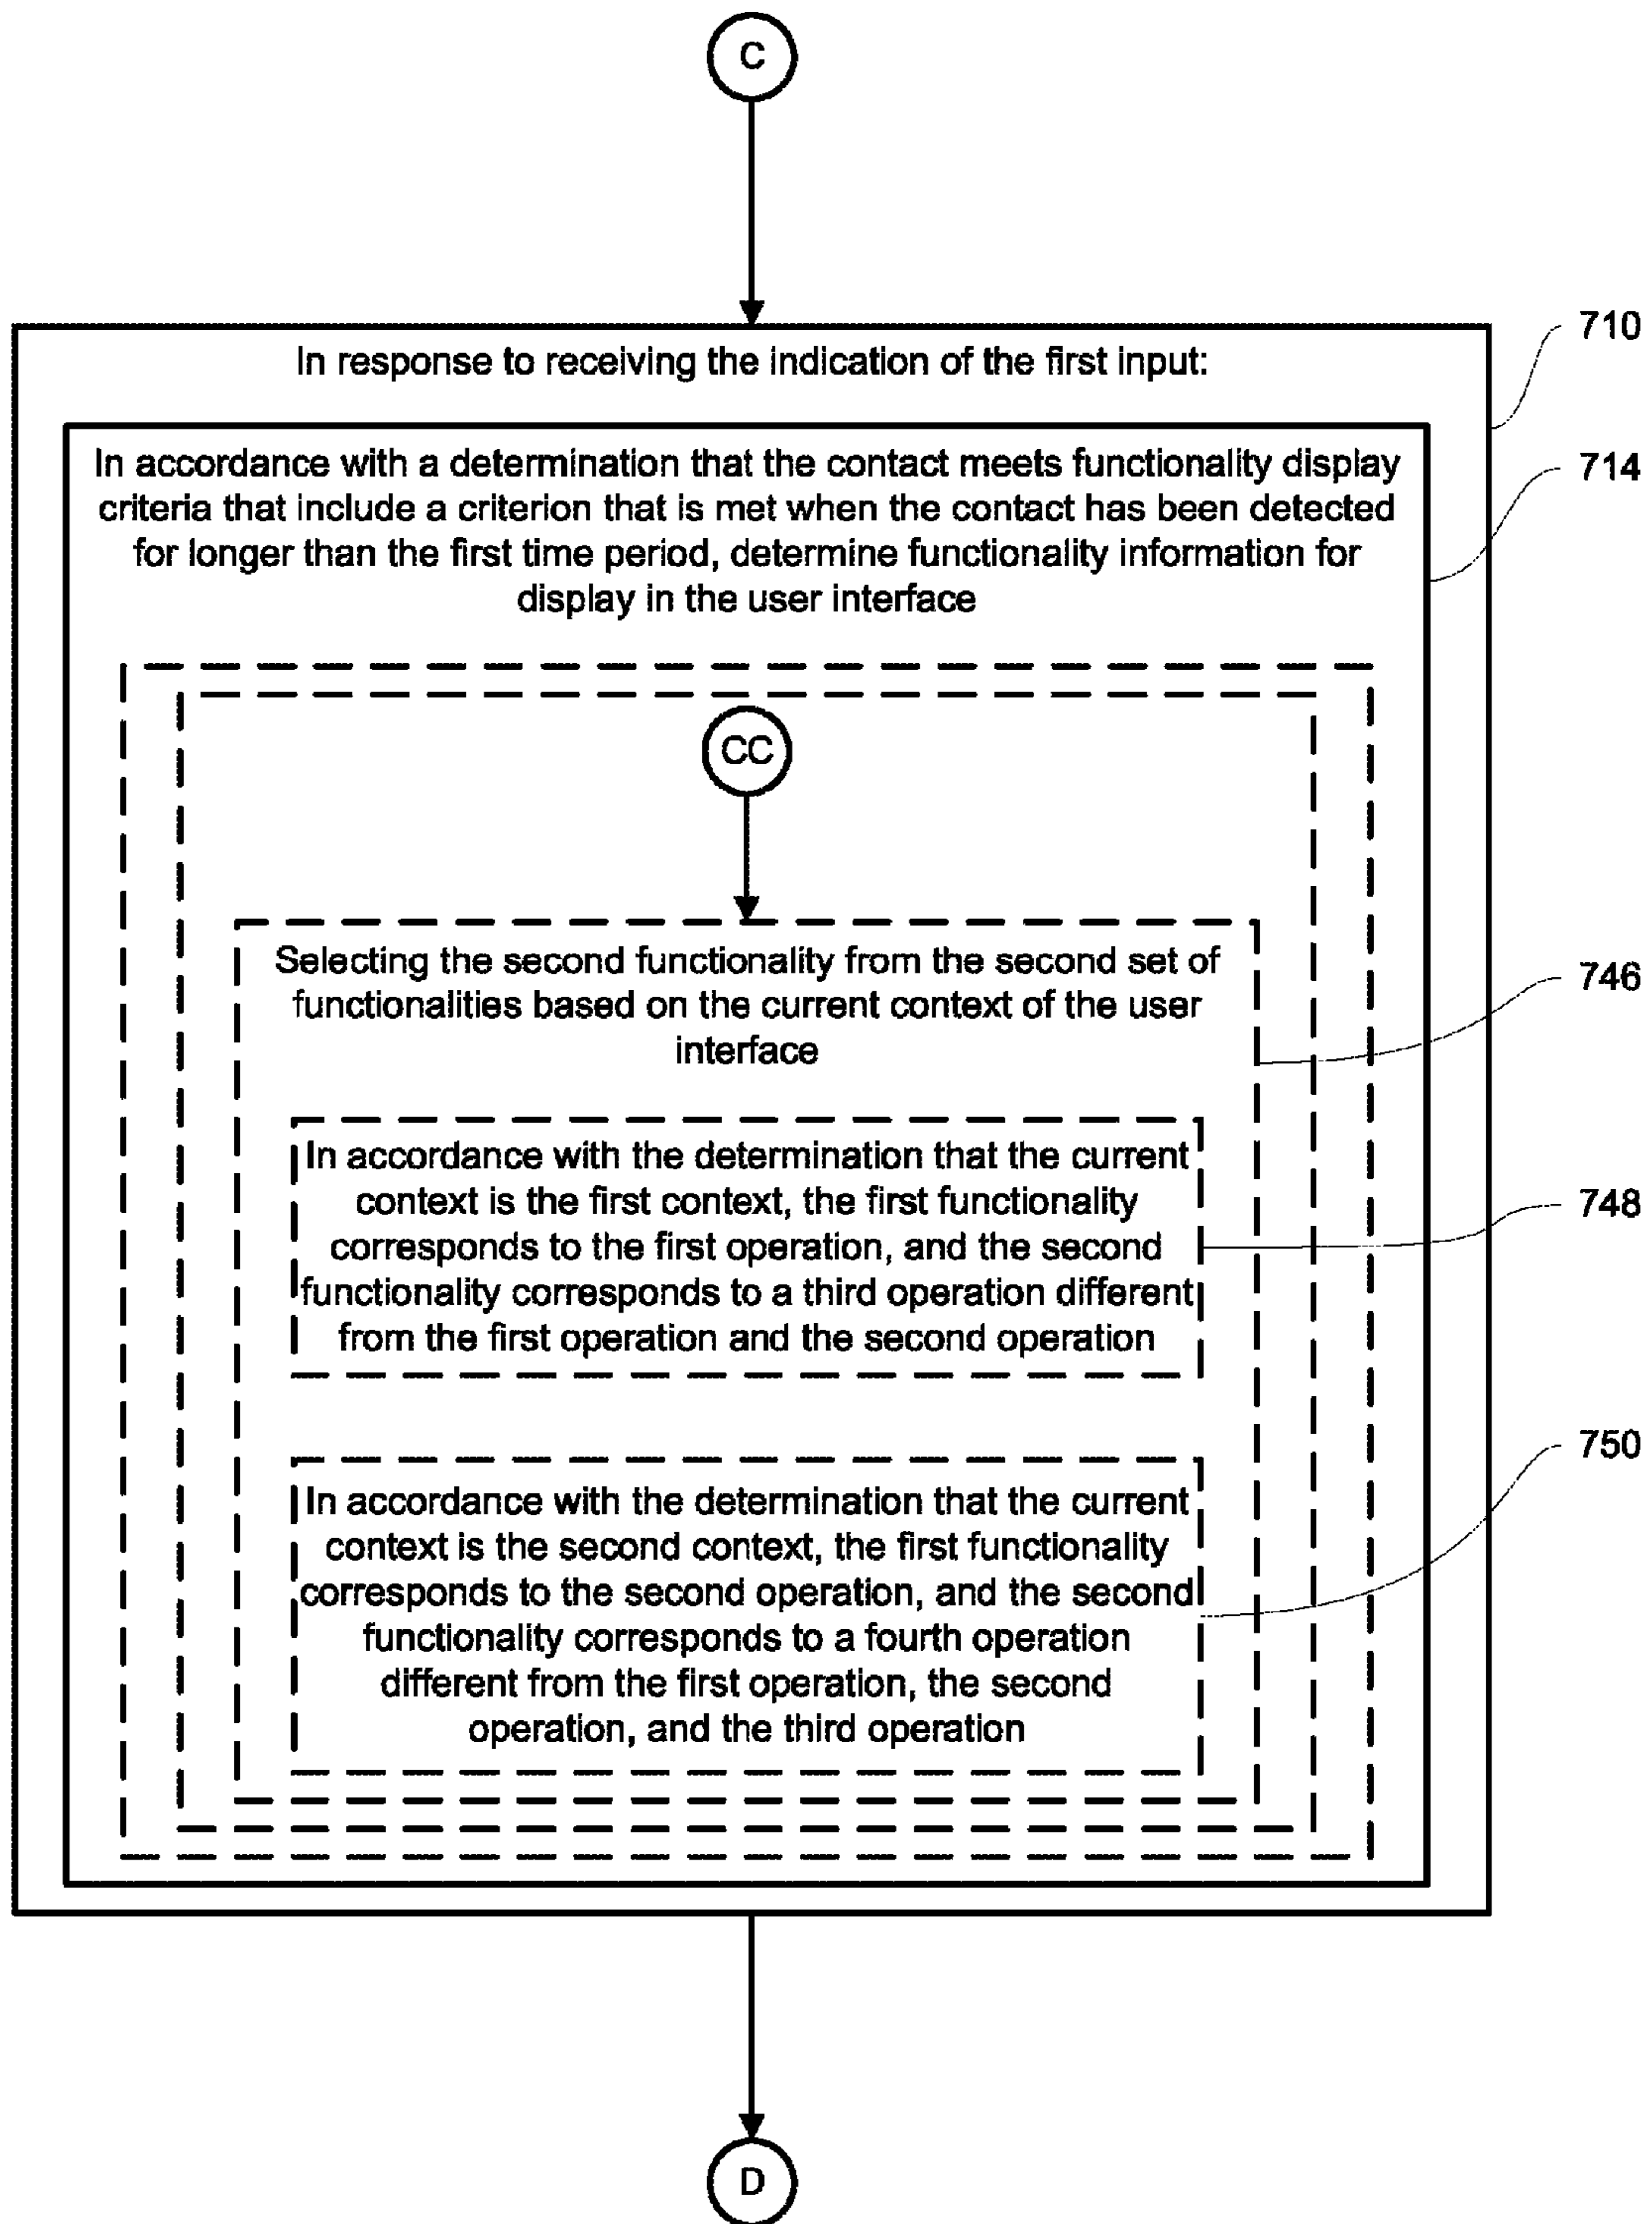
C

710

In response to receiving the indication of the first input:

714

In accordance with a determination that the contact meets functionality display criteria that include a criterion that is met when the contact has been detected for longer than the first time period, determine functionality information for display in the user interface

CC

Selecting the second functionality from the second set of functionalities based on the current context of the user interface

746

In accordance with the determination that the current context is the first context, the first functionality corresponds to the first operation, and the second functionality corresponds to a third operation different from the first operation and the second operation

748

In accordance with the determination that the current context is the second context, the first functionality corresponds to the second operation, and the second functionality corresponds to a fourth operation different from the first operation, the second operation, and the third operation

750

D